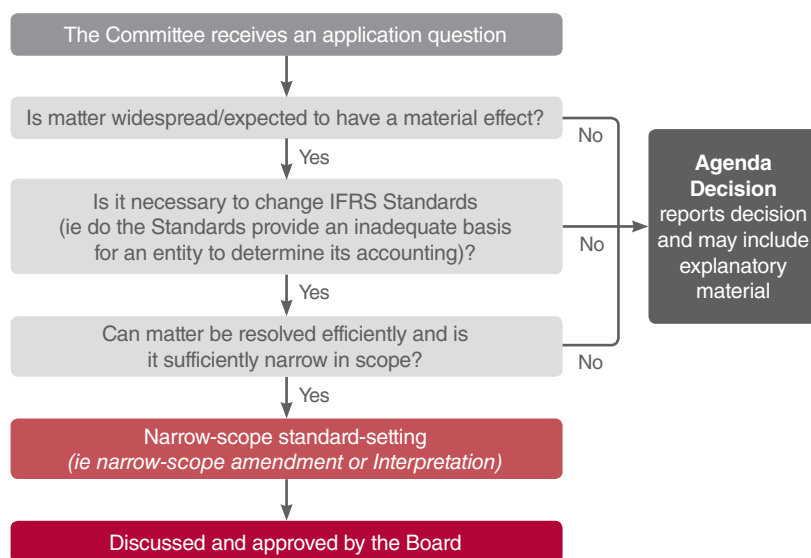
The Committee receives an application question

Is matter widespread/expected to have a material effect?

No

Yes

Is it necessary to change IFRS Standards (ie do the Standards provide an inadequate basis for an entity to determine its accounting)?

No

Agenda Decision reports decision and may include explanatory material

Yes

Can matter be resolved efficiently and is it sufficiently narrow in scope?

No

Yes

Narrow-scope standard-setting
*(ie narrow-scope amendment or Interpretation)*

Discussed and approved by the Board